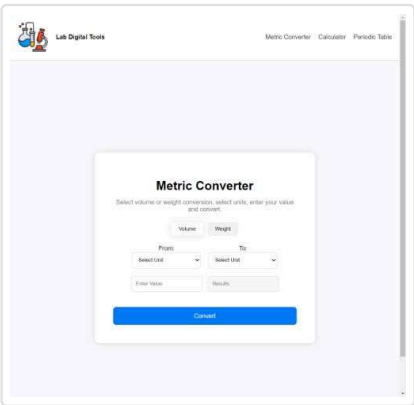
Lab Digital Tools

Metric Converter Calculator Periodic Table

Metric Converter

Select volume or weight conversion, select units, enter your value and convert.

Volume Weight

From: To:

Select Unit Select Unit

Enter Value Results

Convert